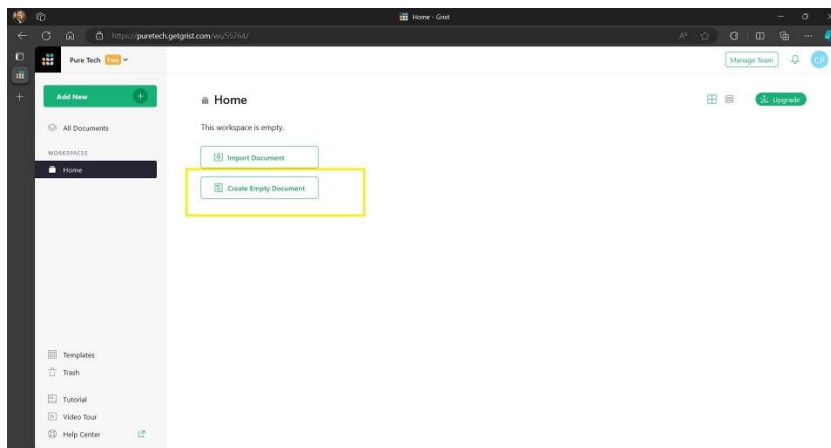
Home - Grist

https://puretech.getgrist.com/ws/55764/

Pure Tech Free

Manage Team

CP

Add New

All Documents

WORKSPACES

Home

Home

Upgrade

This workspace is empty.

Import Document

Create Empty Document

Templates

Trash

Tutorial

Video Tour

Help Center